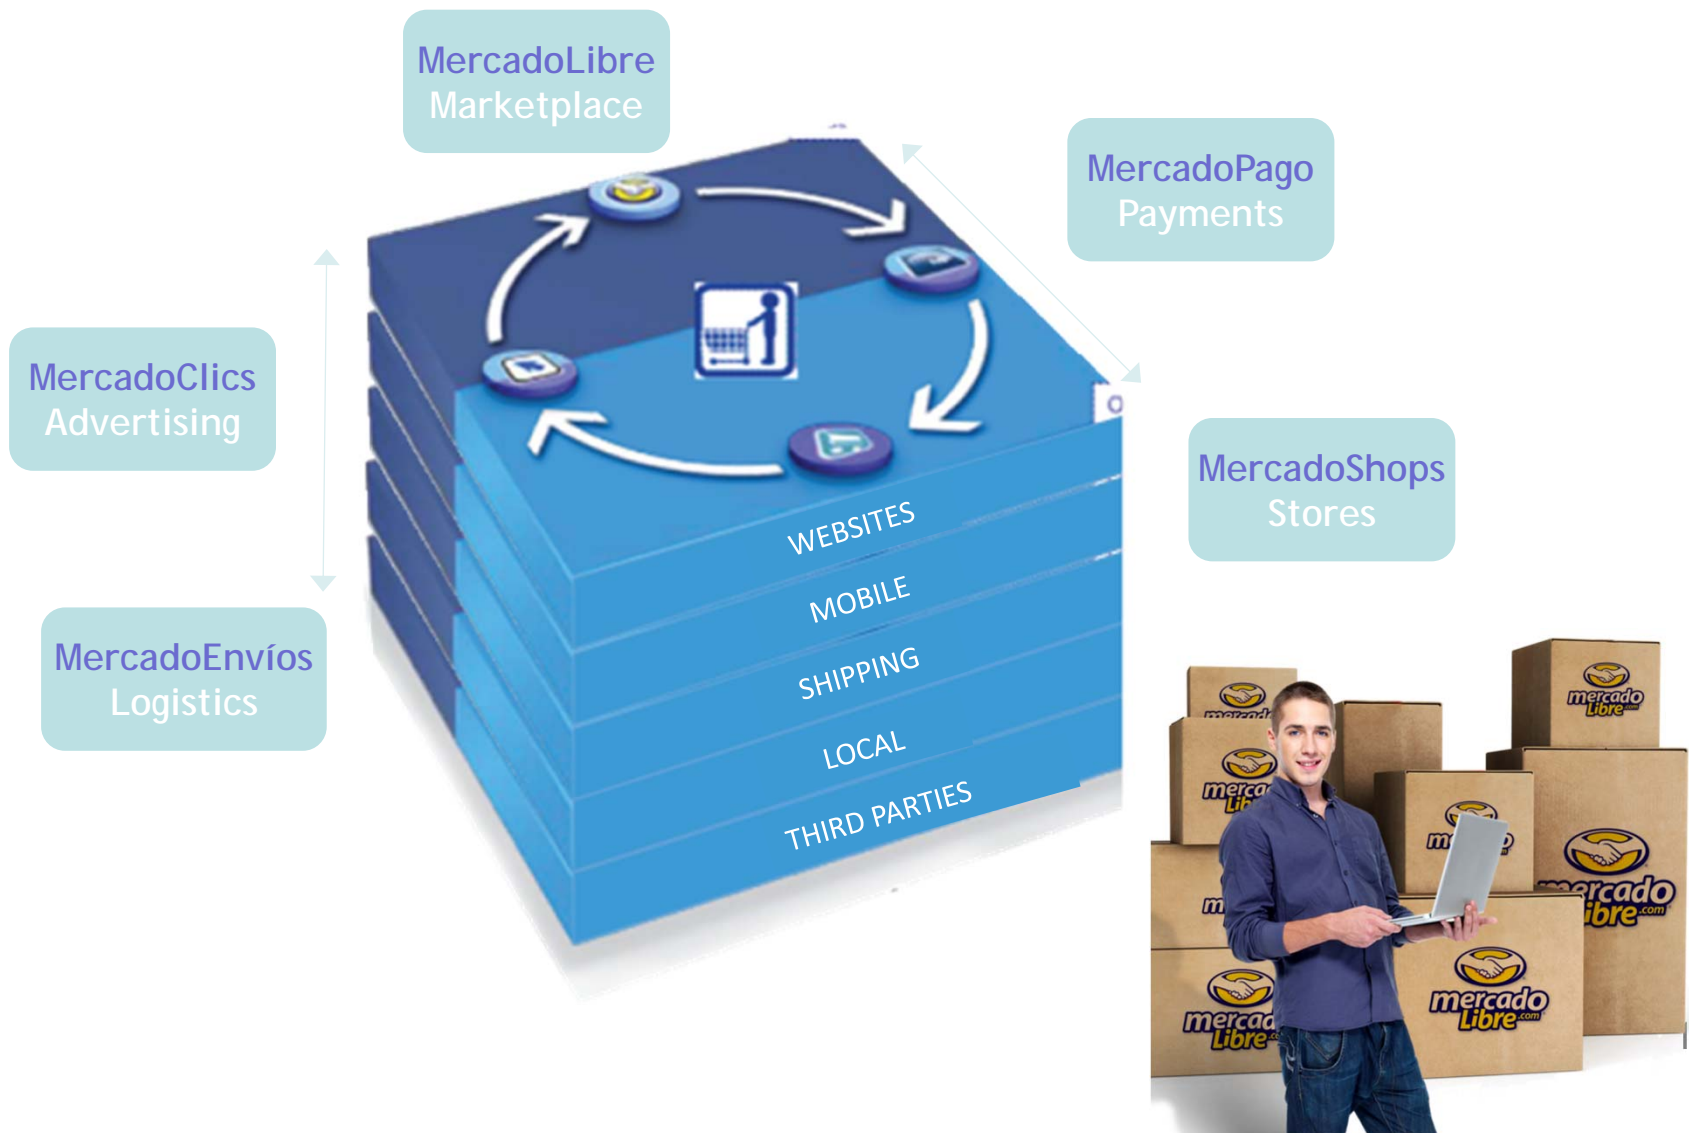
MercadoLibre
Marketplace

MercadoPago
Payments

MercadoClics
Advertising

MercadoShops
Stores

MercadoEnvíos
Logistics

WEBSITES
MOBILE
SHIPPING
LOCAL
THIRD PARTIES

mercado Libre.com
mercado Libre.com
mercado Libre.com
mercado Libre.com